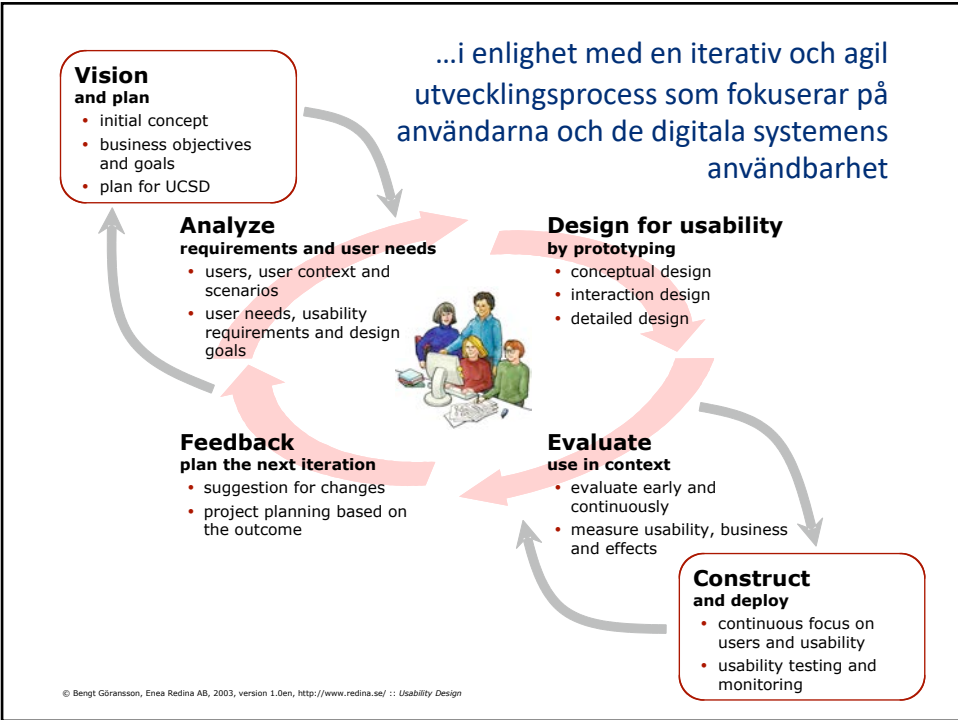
…i enlighet med en iterativ och agil utvecklingsprocess som fokuserar på användarna och de digitala systemens användbarhet

**Vision**
and plan
• initial concept
• business objectives and goals
• plan for UCSD

**Analyze**
requirements and user needs
• users, user context and scenarios
• user needs, usability requirements and design goals

**Design for usability**
by prototyping
• conceptual design
• interaction design
• detailed design

**Feedback**
plan the next iteration
• suggestion for changes
• project planning based on the outcome

**Evaluate**
use in context
• evaluate early and continuously
• measure usability, business and effects

**Construct**
and deploy
• continuous focus on users and usability
• usability testing and monitoring

© Bengt Göransson, Enea Redina AB, 2003, version 1.0en, http://www.redina.se/ :: Usability Design